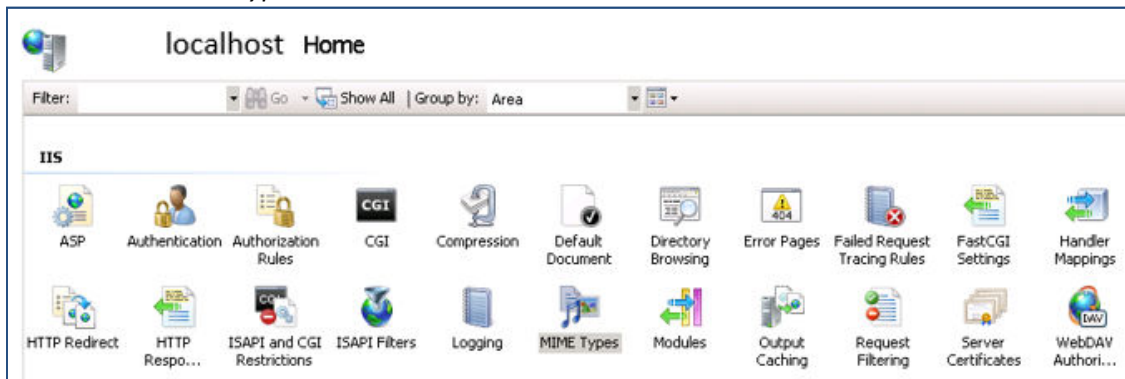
localhost Home

Filter: Go Show All | Group by: Area

IIS

ASP
Authentication
Authorization Rules
CGI
CGI
Compression
Default Document
Directory Browsing
404
Error Pages
Failed Request Tracing Rules
FastCGI Settings
Handler Mappings
HTTP Redirect
HTTP Respo...
CGI
ISAPI and CGI Restrictions
ISAPI Filters
Logging
MIME Types
Modules
Output Caching
Request Filtering
Server Certificates
DAV
WebDAV Authori...